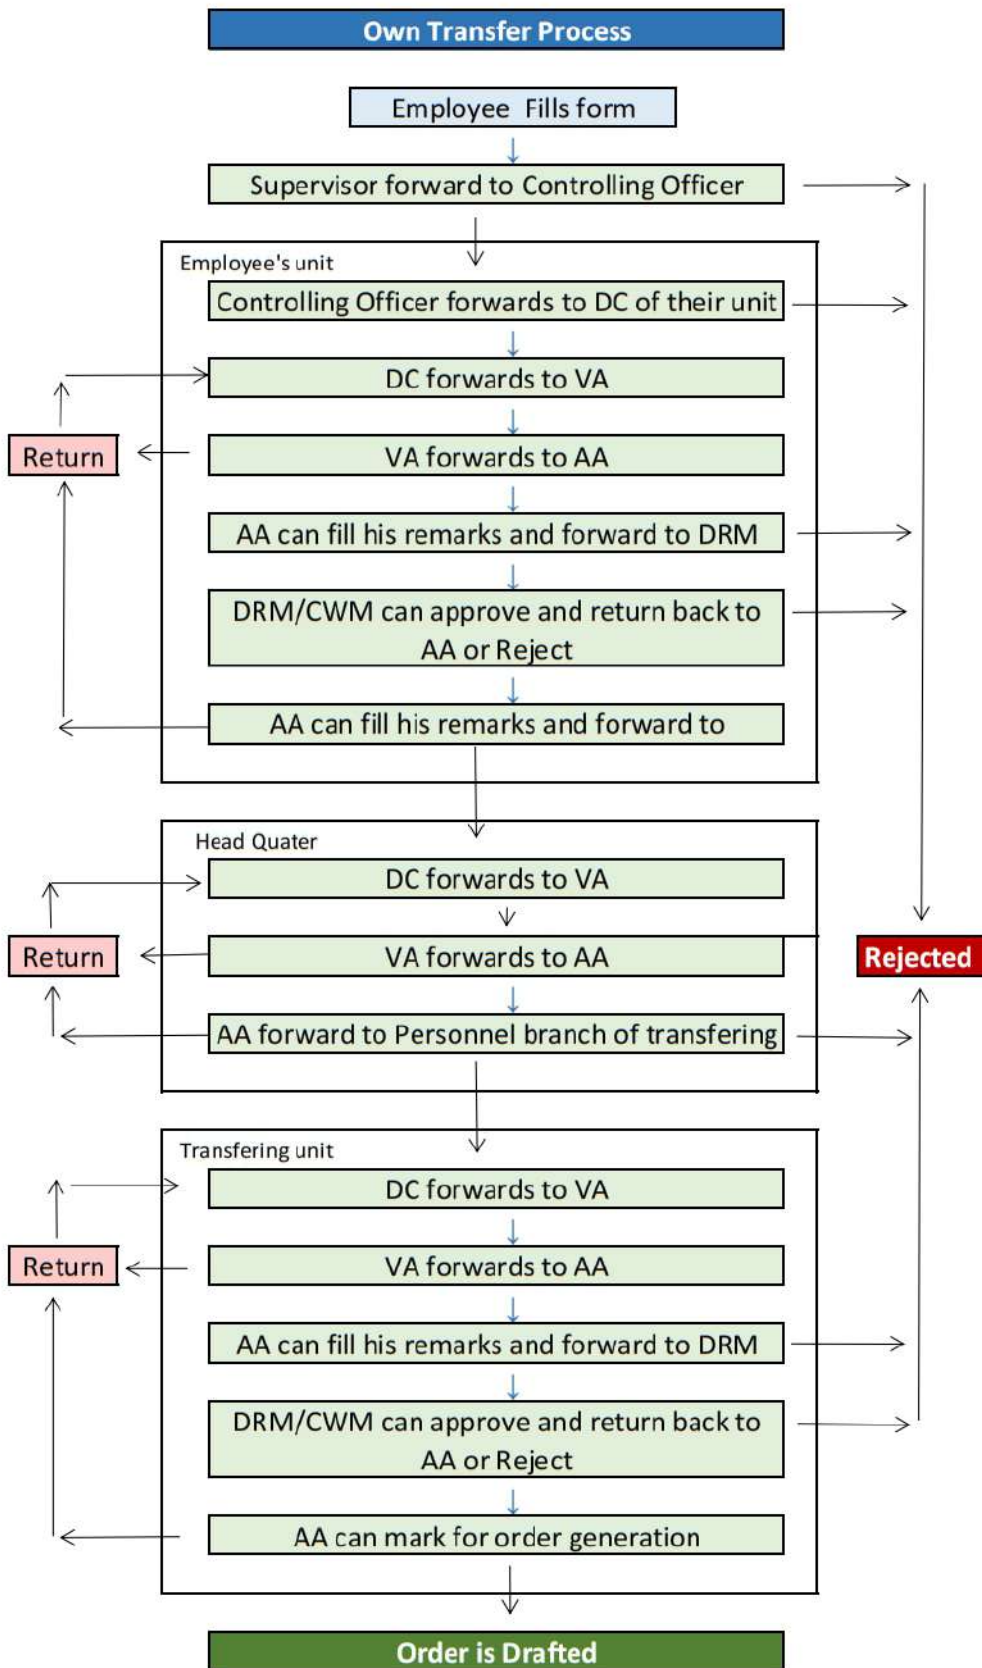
Own Transfer Process

Employee Fills form

Supervisor forward to Controlling Officer

Employee's unit

Controlling Officer forwards to DC of their unit

DC forwards to VA

Return

VA forwards to AA

AA can fill his remarks and forward to DRM

DRM/CWM can approve and return back to AA or Reject

AA can fill his remarks and forward to

Head Quater

DC forwards to VA

Return

VA forwards to AA

Rejected

AA forward to Personnel branch of transfering

Transfering unit

DC forwards to VA

Return

VA forwards to AA

AA can fill his remarks and forward to DRM

DRM/CWM can approve and return back to AA or Reject

AA can mark for order generation

Order is Drafted